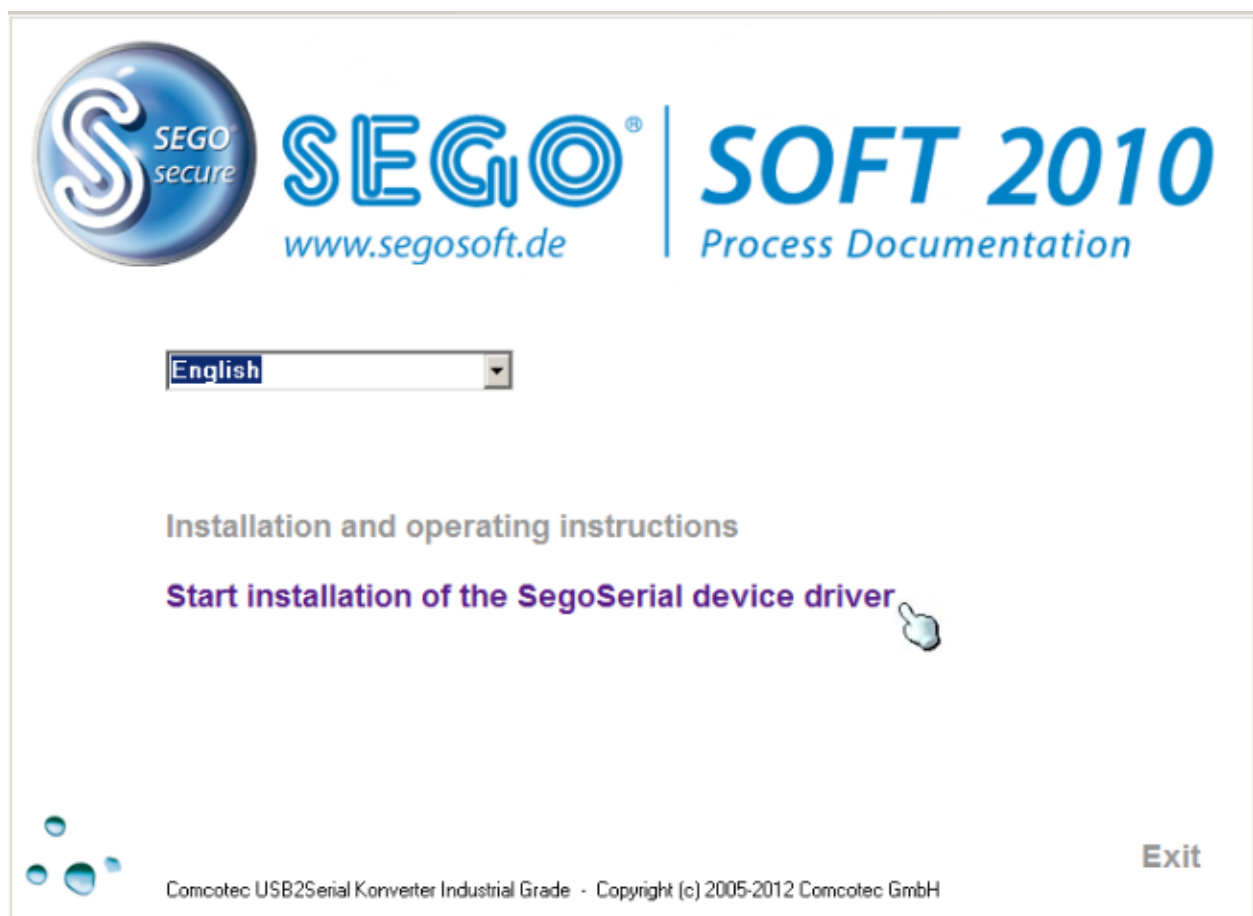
SEGO secure

SEGO®
www.segosoft.de

SOFT 2010
Process Documentation

English

Installation and operating instructions

Start installation of the SegoSerial device driver

Exit

Comcotec USB2Serial Konverter Industrial Grade - Copyright (c) 2005-2012 Comcotec GmbH